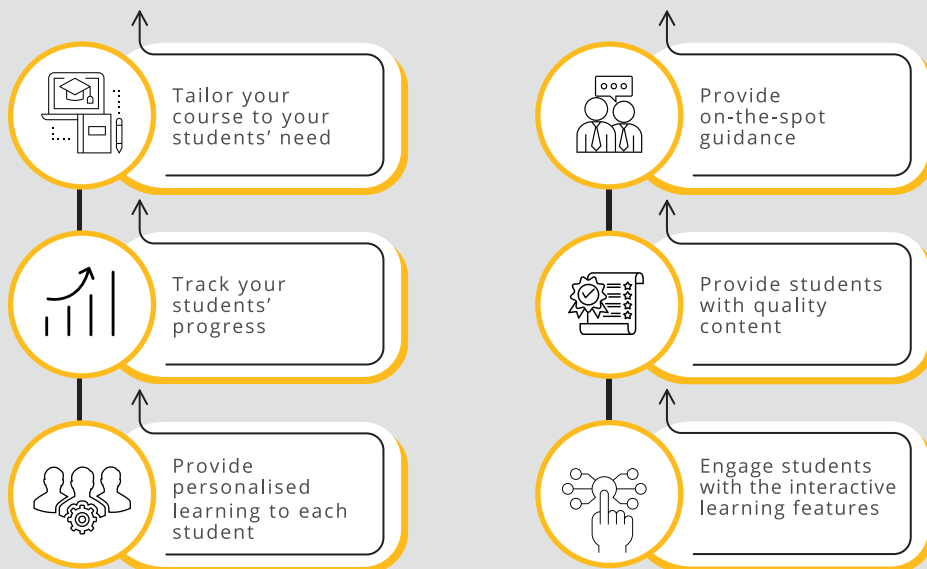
Tailor your course to your students' need

Track your students' progress

Provide personalised learning to each student

Provide on-the-spot guidance

Provide students with quality content

Engage students with the interactive learning features